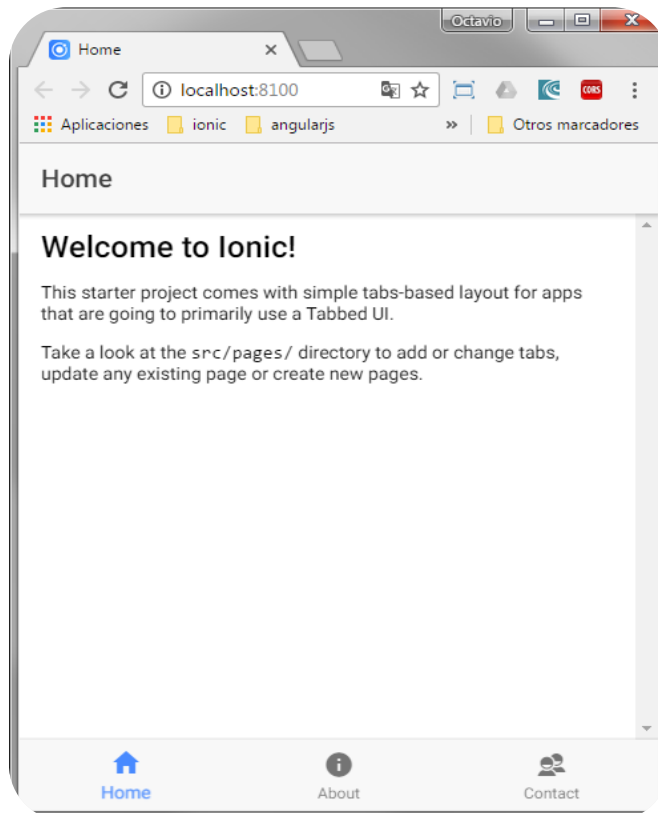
Octavio

Home ×

localhost:8100

CORS

Aplicaciones ionic angularjs » Otros marcadores

Home

Welcome to Ionic!

This starter project comes with simple tabs-based layout for apps that are going to primarily use a Tabbed UI.

Take a look at the src/pages/ directory to add or change tabs, update any existing page or create new pages.

Home About Contact